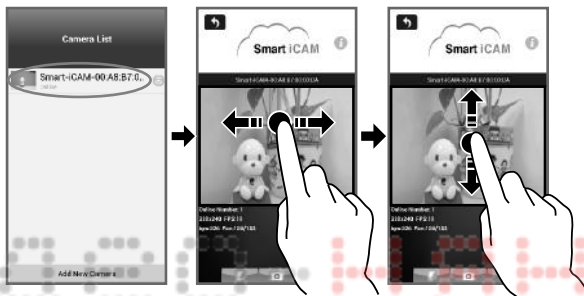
Camera List

Smart-iCAM-00:A8:B7:0..

Add New Camera

Smart iCAM

Smart-iCAM-00:A8:B7:00:03:A

Online Number: 1
320x240 FPS:10
kps:326 Pos:128/103

Smart iCAM

Smart-iCAM-00:A8:B7:00:03:A

Online Number: 1
320x240 FPS:10
kps:326 Pos:128/103